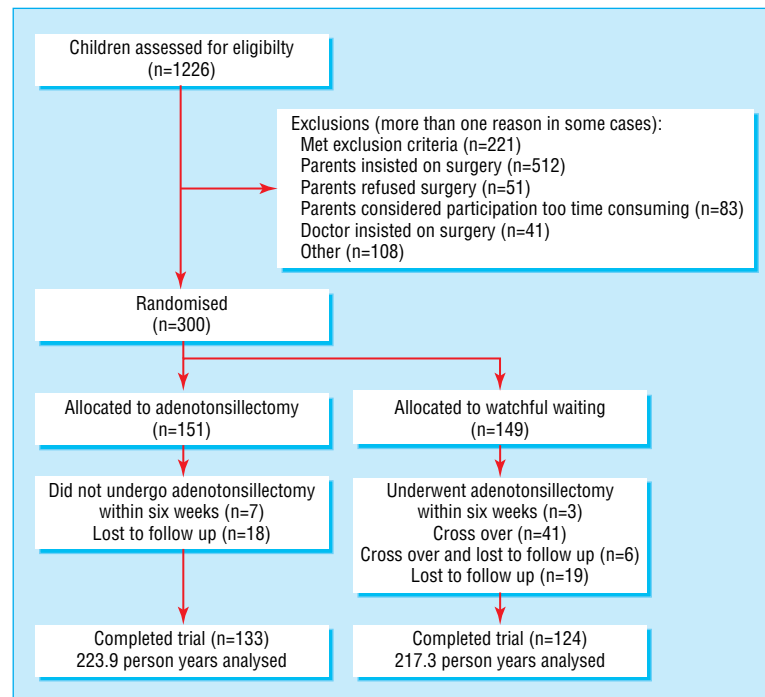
Children assessed for eligibilty
(n=1226)

Exclusions (more than one reason in some cases):
Met exclusion criteria (n=221)
Parents insisted on surgery (n=512)
Parents refused surgery (n=51)
Parents considered participation too time consuming (n=83)
Doctor insisted on surgery (n=41)
Other (n=108)

Randomised
(n=300)

Allocated to adenotonsillectomy
(n=151)

Allocated to watchful waiting
(n=149)

Did not undergo adenotonsillectomy
within six weeks (n=7)
Lost to follow up (n=18)

Underwent adenotonsillectomy
within six weeks (n=3)
Cross over (n=41)
Cross over and lost to follow up (n=6)
Lost to follow up (n=19)

Completed trial (n=133)
223.9 person years analysed

Completed trial (n=124)
217.3 person years analysed